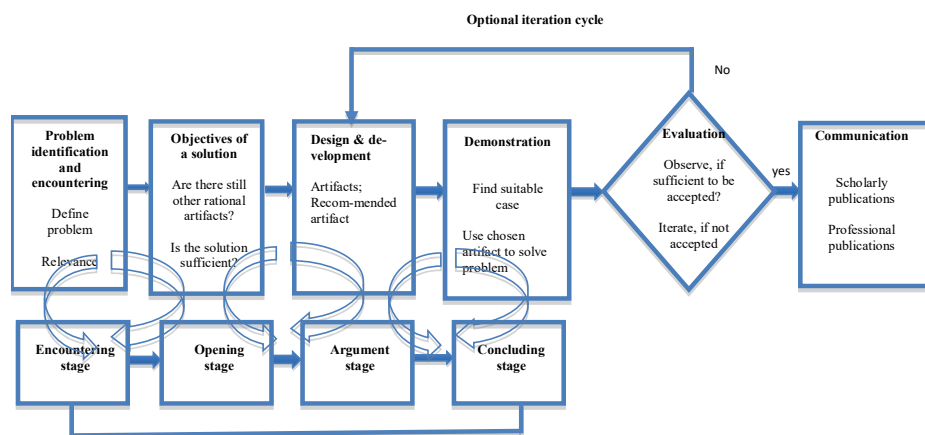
Optional iteration cycle

No

Problem identification and encountering

Define problem

Relevance

Objectives of a solution

Are there still other rational artifacts?

Is the solution sufficient?

Design & development

Artifacts; Recom-mended artifact

Demonstration

Find suitable case

Use chosen artifact to solve problem

Evaluation

Observe, if sufficient to be accepted?

Iterate, if not accepted

yes

Communication

Scholarly publications

Professional publications

Encountering stage

Opening stage

Argument stage

Concluding stage